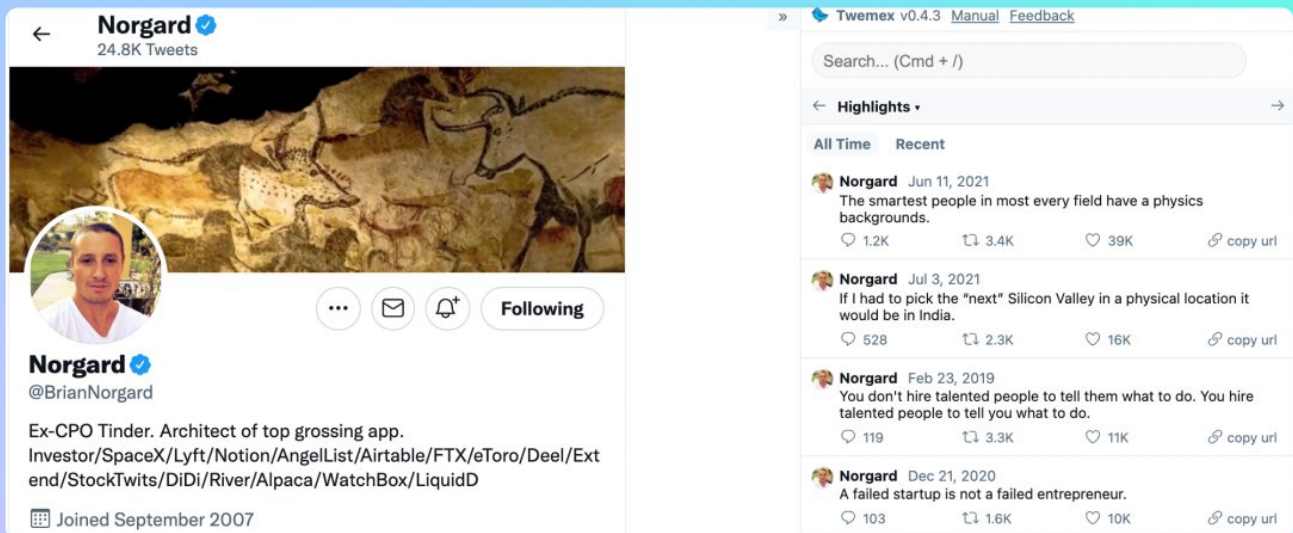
Norgard
24.8K Tweets

Following

Norgard
@BrianNorgard

Ex-CPO Tinder. Architect of top grossing app. Investor/SpaceX/Lyft/Notion/AngelList/Airtable/FTX/eToro/Deel/Extend/StockTwits/DiDi/River/Alpaca/WatchBox/LiquidD

Joined September 2007

»

Twemex v0.4.3 Manual Feedback

Search... (Cmd + /)

Highlights ▾

All Time Recent

Norgard Jun 11, 2021
The smartest people in most every field have a physics backgrounds.
1.2K 3.4K 39K copy url

Norgard Jul 3, 2021
If I had to pick the "next" Silicon Valley in a physical location it would be in India.
528 2.3K 16K copy url

Norgard Feb 23, 2019
You don't hire talented people to tell them what to do. You hire talented people to tell you what to do.
119 3.3K 11K copy url

Norgard Dec 21, 2020
A failed startup is not a failed entrepreneur.
103 1.6K 10K copy url